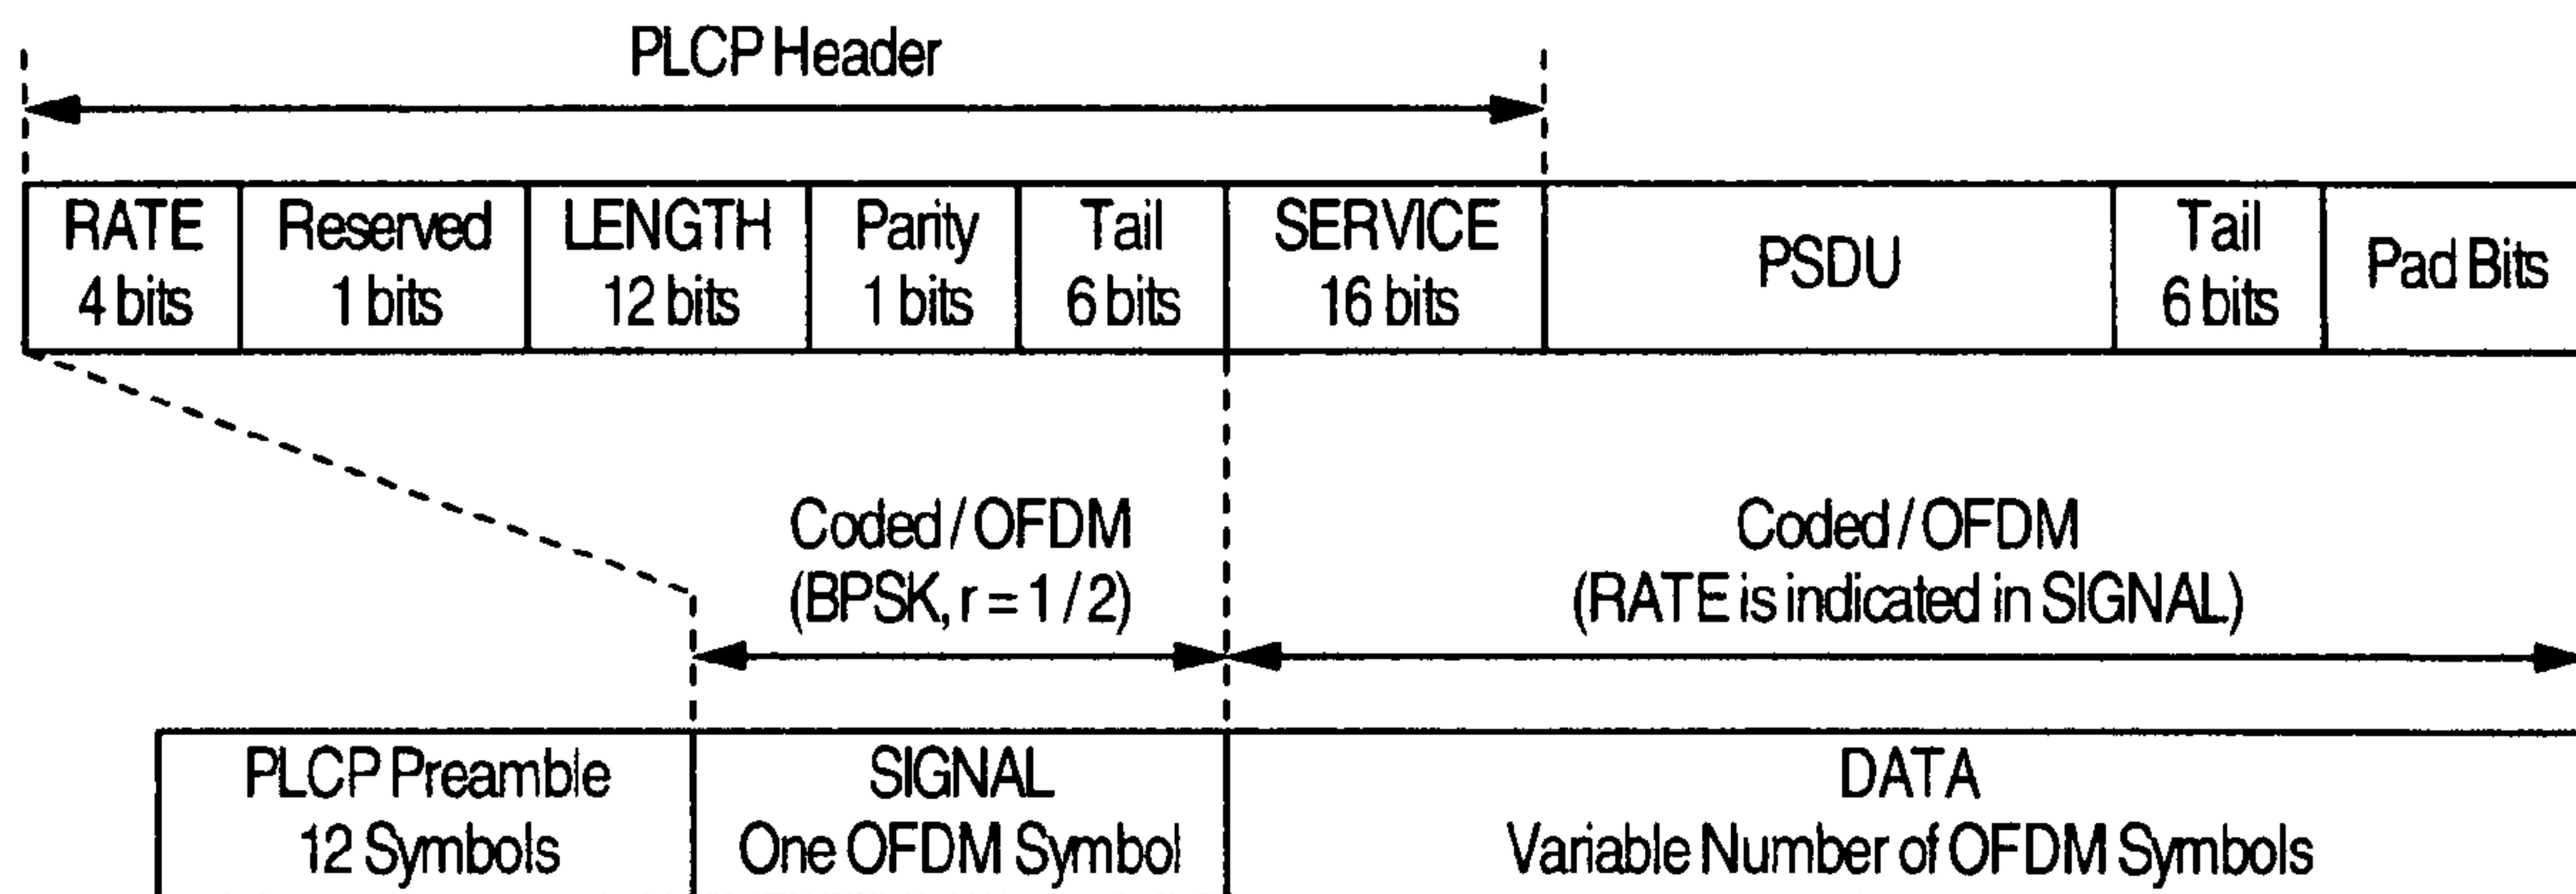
PLCP Header

| RATE 4 bits | Reserved 1 bits | LENGTH 12 bits | Parity 1 bits | Tail 6 bits | SERVICE 16 bits | PSDU | Tail 6 bits | Pad Bits |
|---|---|---|---|---|---|---|---|---|

Coded / OFDM (BPSK, r = 1 / 2)

Coded / OFDM (RATE is indicated in SIGNAL)

| PLCP Preamble 12 Symbols | SIGNAL One OFDM Symbol | DATA Variable Number of OFDM Symbols |
|---|---|---|